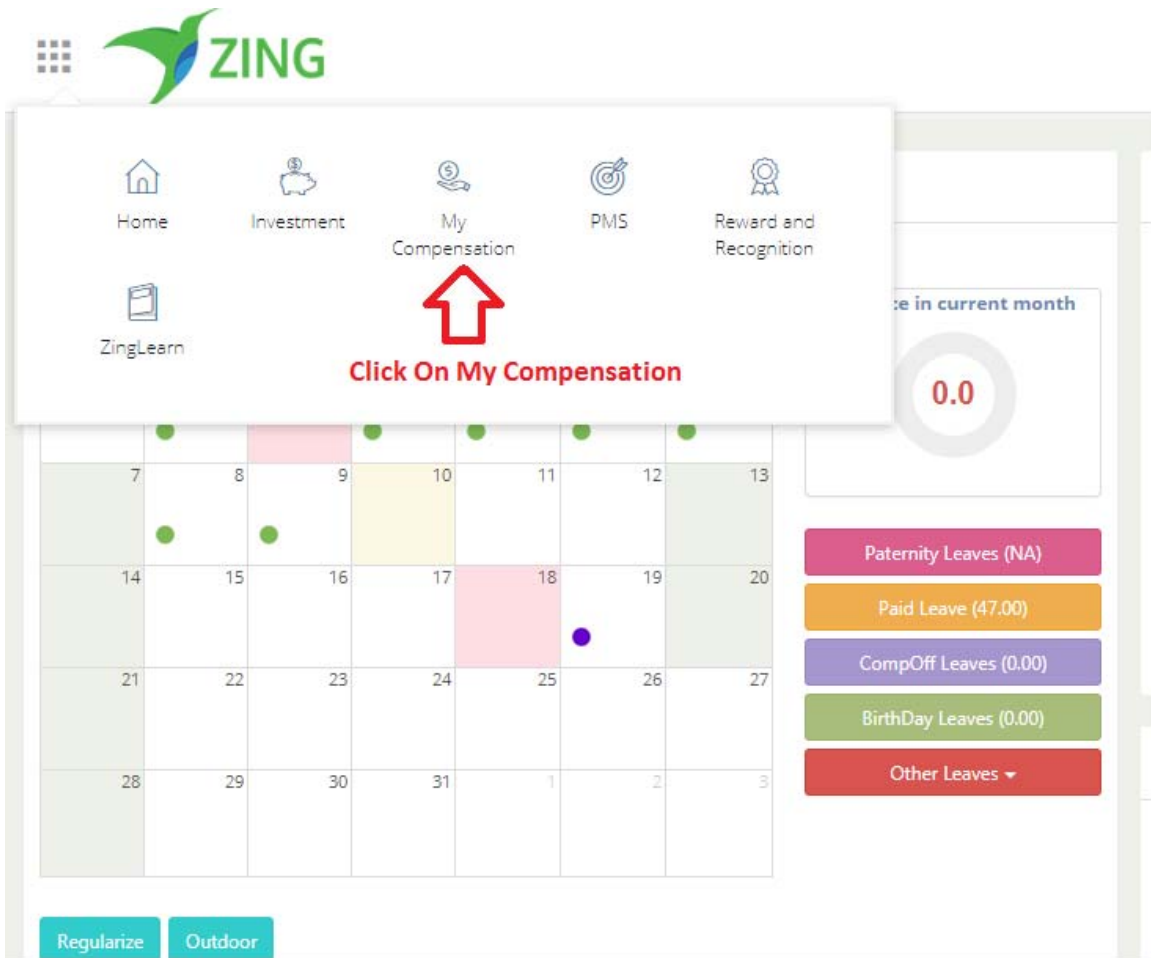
ZING

Home
Investment
My Compensation
PMS
Reward and Recognition
ZingLearn

Click On My Compensation

ce in current month
0.0

| 7 | 8 | 9 | 10 | 11 | 12 | 13 |
|---|---|---|---|---|---|---|
| 14 | 15 | 16 | 17 | 18 | 19 | 20 |
| 21 | 22 | 23 | 24 | 25 | 26 | 27 |
| 28 | 29 | 30 | 31 | 1 | 2 | 3 |

Paternity Leaves (NA)
Paid Leave (47.00)
CompOff Leaves (0.00)
BirthDay Leaves (0.00)
Other Leaves

Regularize
Outdoor